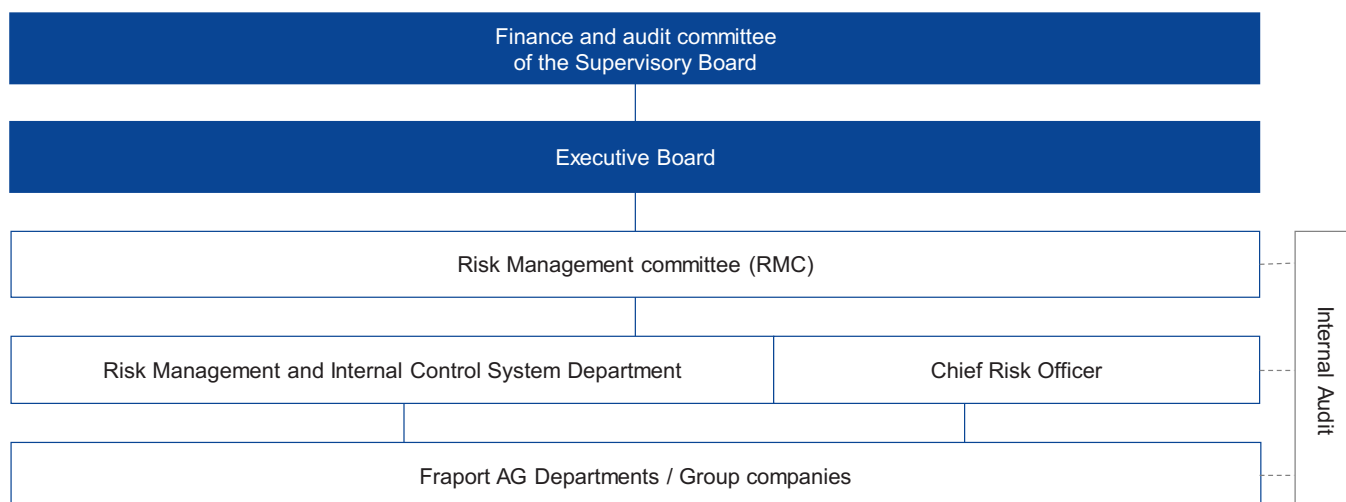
Finance and audit committee of the Supervisory Board

Executive Board

Risk Management committee (RMC)

Risk Management and Internal Control System Department

Chief Risk Officer

Fraport AG Departments / Group companies

Internal Audit